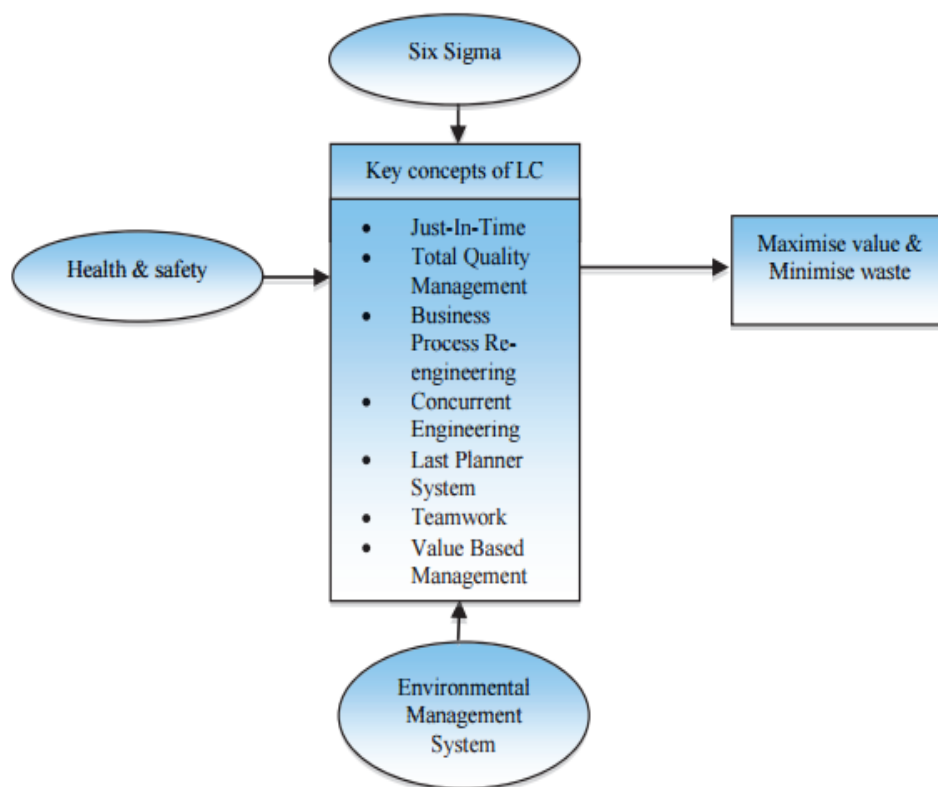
Six Sigma

Key concepts of LC

- Just-In-Time
- Total Quality Management
- Business Process Re-engineering
- Concurrent Engineering
- Last Planner System
- Teamwork
- Value Based Management

Health & safety

Maximise value & Minimise waste

Environmental Management System